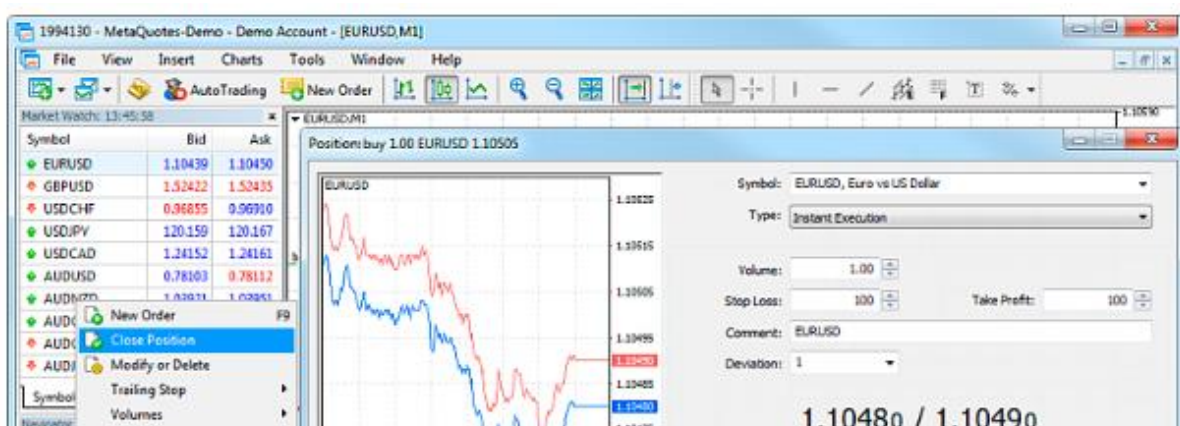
1994130 - MetaQuotes-Demo - Demo Account - [EURUSD,M1]

File View Insert Charts Tools Window Help

AutoTrading New Order

Market Watch: 13:45:58

| Symbol | Bid | Ask |
|---|---|---|
| EURUSD | 1.10439 | 1.10450 |
| GBPUSD | 1.52422 | 1.52435 |
| USDCHF | 0.96855 | 0.96910 |
| USDJPY | 120.159 | 120.167 |
| USDCAD | 1.24152 | 1.24161 |
| AUDUSD | 0.78103 | 0.78112 |
| AUDNZD | 1.02021 | 1.02051 |
| AUD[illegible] | | |
| AUD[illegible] | | |
| AUD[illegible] | | |

New Order F9
Close Position
Modify or Delete
Trailing Stop
Volumes

Symbol

EURUSD,M1

1.10590

Position: buy 1.00 EURUSD 1.10505

EURUSD

1.10525
1.10515
1.10505
1.10495
1.10450
1.10485
1.10480

Symbol: EURUSD, Euro vs US Dollar

Type: Instant Execution

Volume: 1.00

Stop Loss: 100

Take Profit: 100

Comment: EURUSD

Deviation: 1

1.10480 / 1.10490